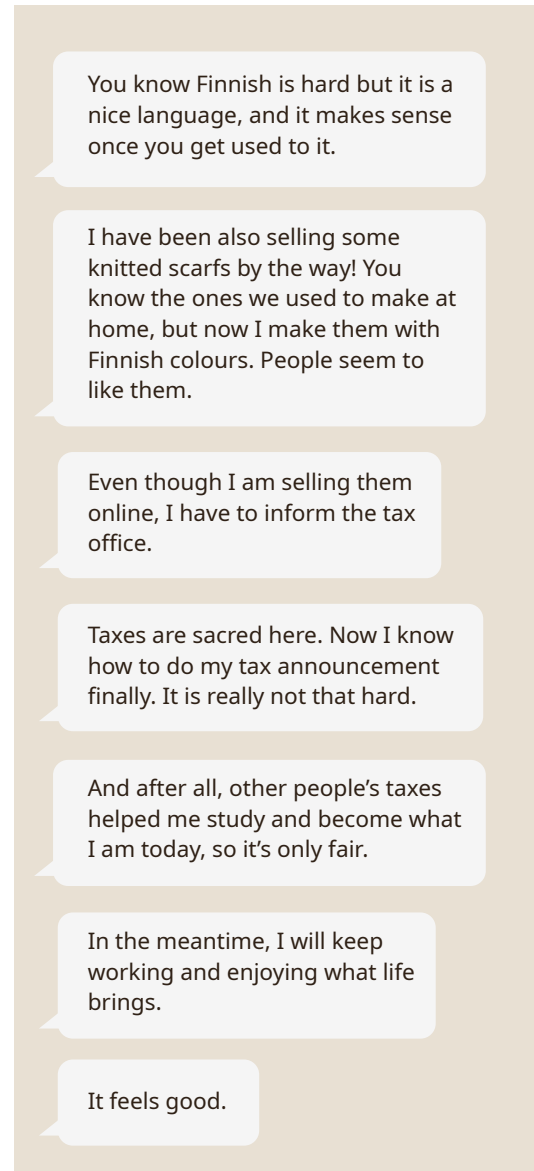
You know Finnish is hard but it is a nice language, and it makes sense once you get used to it.

I have been also selling some knitted scarfs by the way! You know the ones we used to make at home, but now I make them with Finnish colours. People seem to like them.

Even though I am selling them online, I have to inform the tax office.

Taxes are sacred here. Now I know how to do my tax announcement finally. It is really not that hard.

And after all, other people’s taxes helped me study and become what I am today, so it’s only fair.

In the meantime, I will keep working and enjoying what life brings.

It feels good.